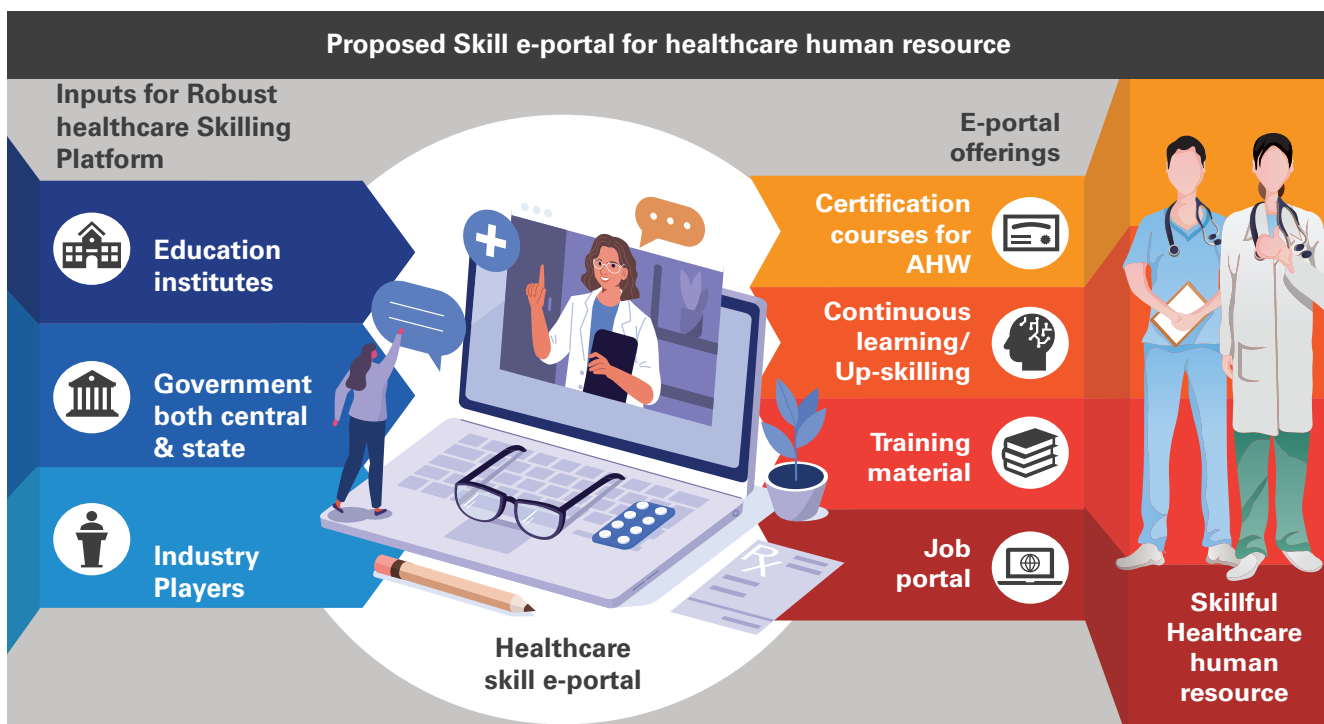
Proposed Skill e-portal for healthcare human resource

Inputs for Robust healthcare Skilling Platform

Education institutes

Government both central & state

Industry Players

Rx

Healthcare skill e-portal

E-portal offerings

Certification courses for AHW

Continuous learning/ Up-skilling

Training material

Job portal

Skillful Healthcare human resource